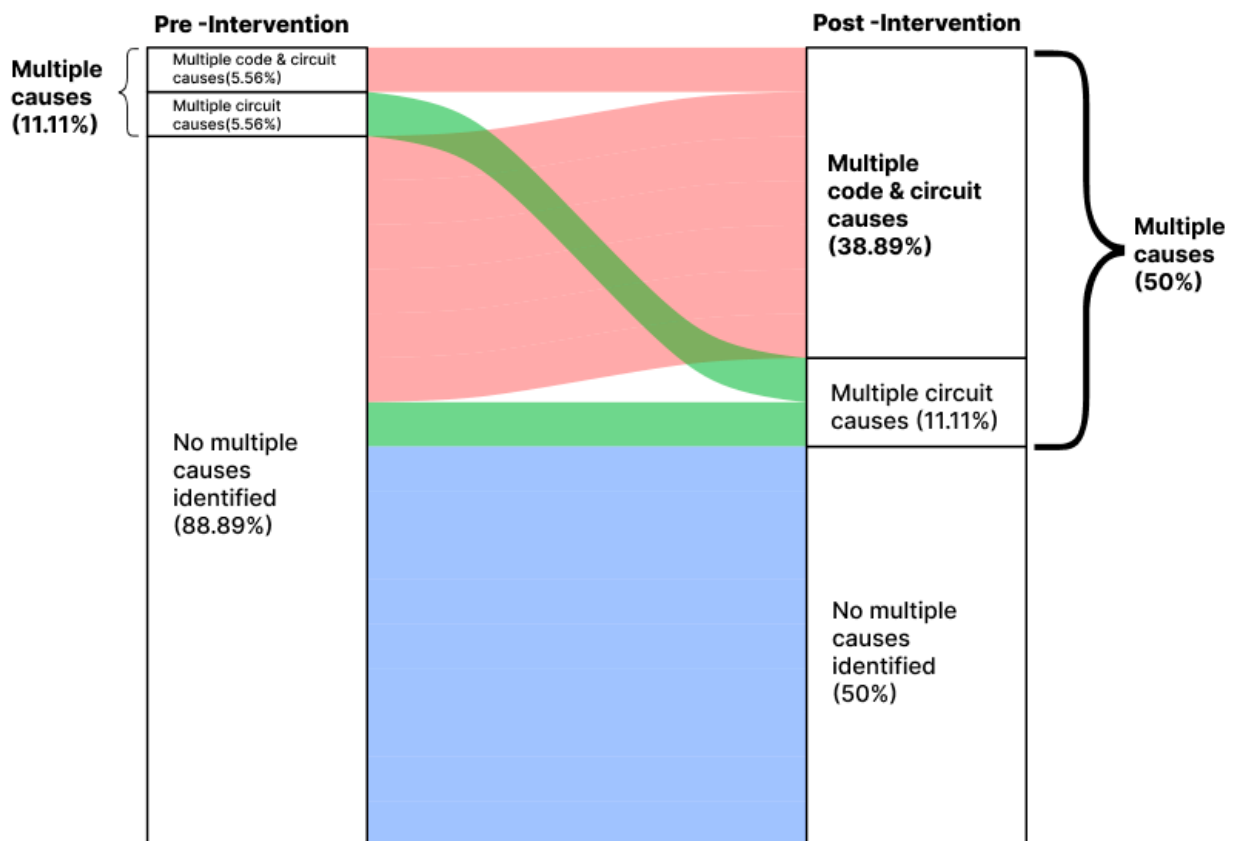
Pre -Intervention

Post -Intervention

Multiple causes (11.11%)

Multiple code & circuit causes(5.56%)

Multiple circuit causes(5.56%)

No multiple causes identified (88.89%)

Multiple code & circuit causes (38.89%)

Multiple circuit causes (11.11%)

Multiple causes (50%)

No multiple causes identified (50%)